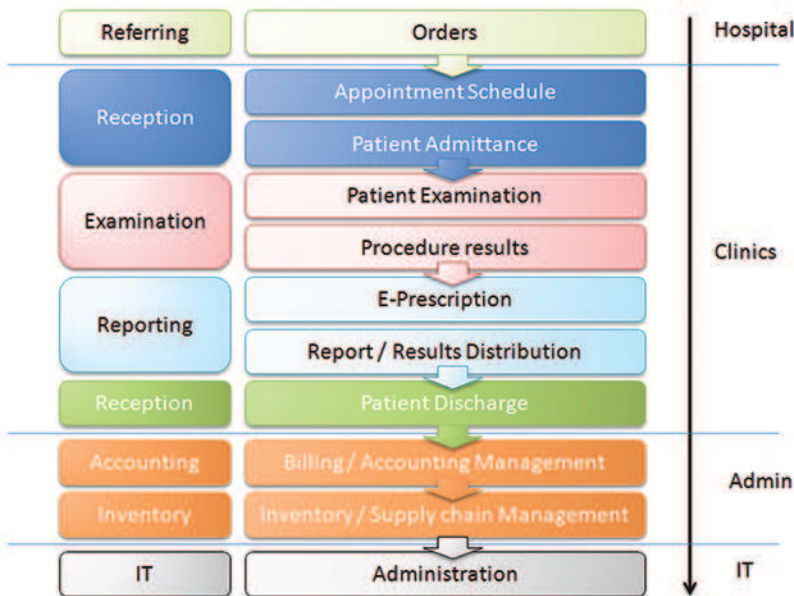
Referring

Orders

Hospital

Reception

Appointment Schedule

Patient Admittance

Examination

Patient Examination

Procedure results

Clinics

Reporting

E-Prescription

Report / Results Distribution

Reception

Patient Discharge

Accounting

Billing / Accounting Management

Admin

Inventory

Inventory / Supply chain Management

IT

Administration

IT